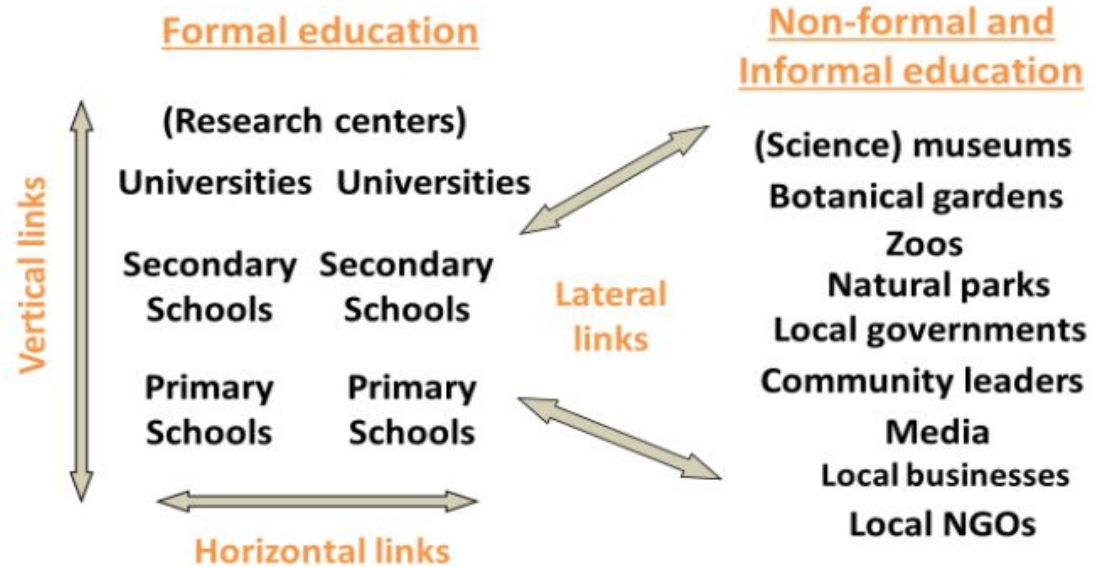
Formal education

(Research centers)

Universities Universities

Secondary Schools Secondary Schools

Primary Schools Primary Schools

Vertical links

Horizontal links

Lateral links

Non-formal and Informal education

(Science) museums
Botanical gardens
Zoos
Natural parks
Local governments
Community leaders
Media
Local businesses
Local NGOs